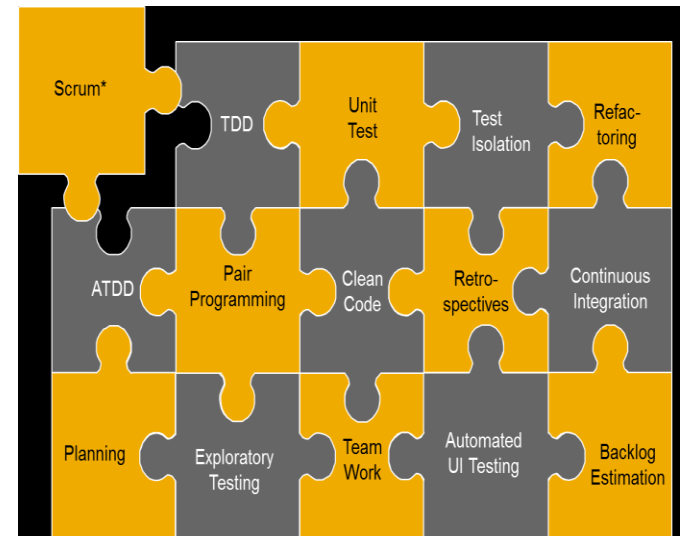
Scrum*

TDD

Unit Test

Test Isolation

Refactoring

ATDD

Pair Programming

Clean Code

Retrospectives

Continuous Integration

Planning

Exploratory Testing

Team Work

Automated UI Testing

Backlog Estimation